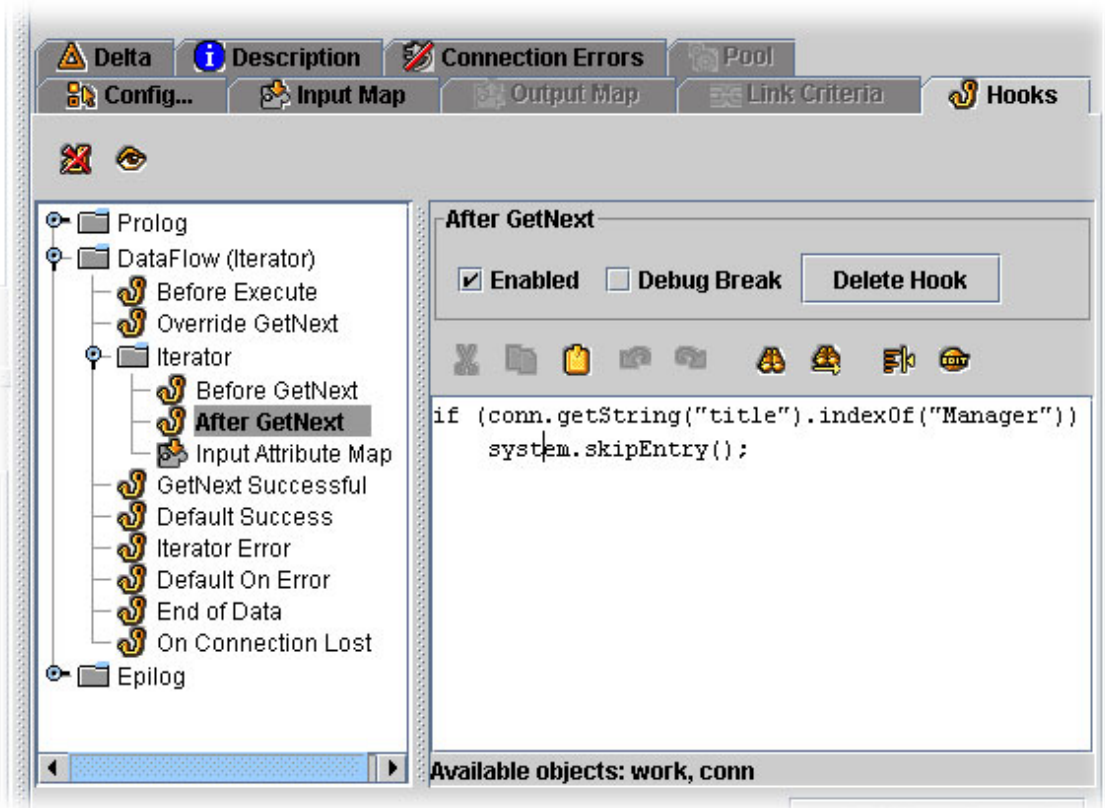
Delta Description Connection Errors Pool
Config... Input Map Output Map Link Criteria Hooks

Prolog
DataFlow (Iterator)
Before Execute
Override GetNext
Iterator
Before GetNext
After GetNext
Input Attribute Map
GetNext Successful
Default Success
Iterator Error
Default On Error
End of Data
On Connection Lost
Epilog

After GetNext
Enabled Debug Break Delete Hook

if (conn.getString("title").indexOf("Manager"))
system.skipEntry();

Available objects: work, conn